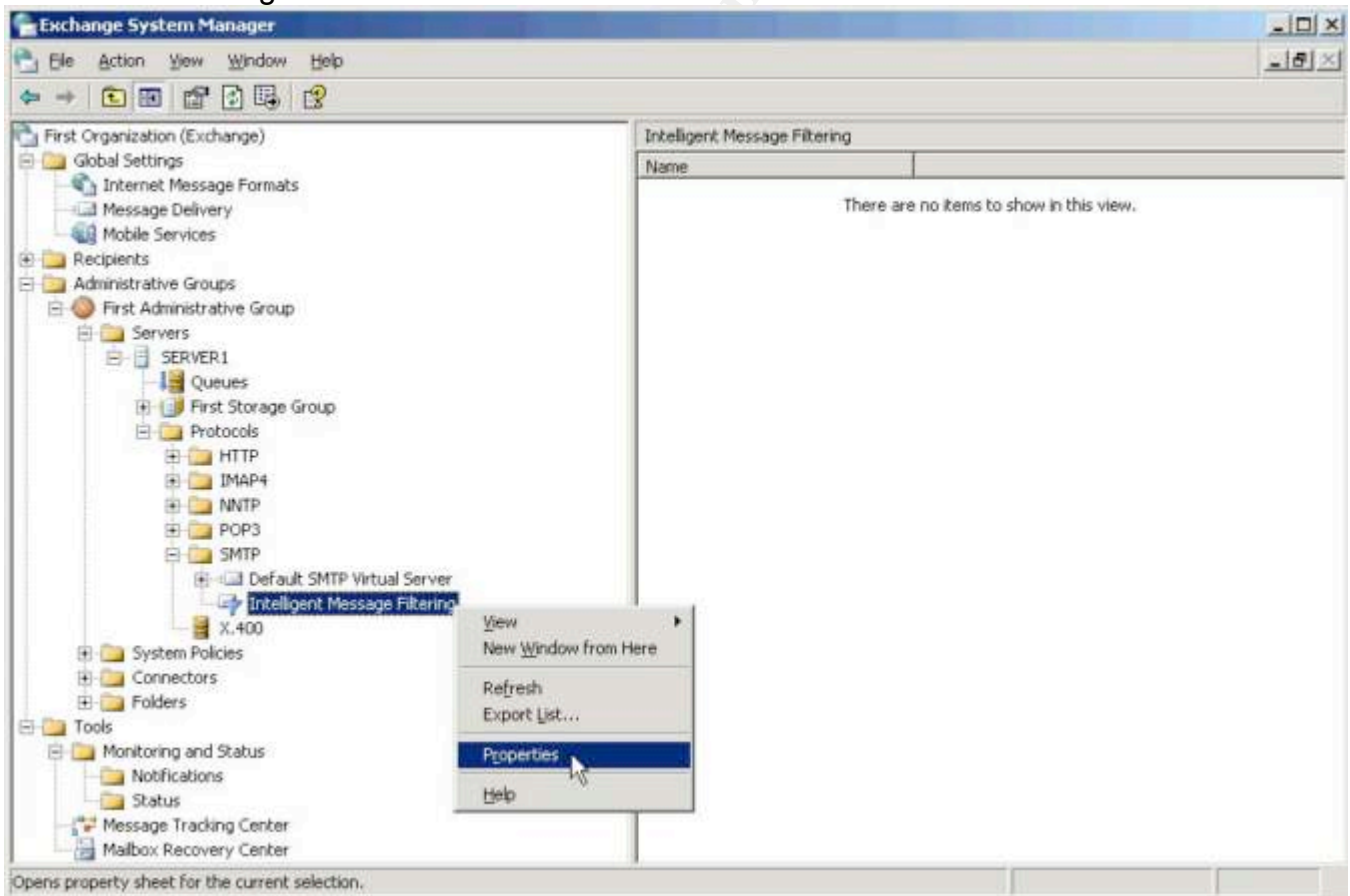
Exchange System Manager

File Action View Window Help

First Organization (Exchange)
Global Settings
Internet Message Formats
Message Delivery
Mobile Services
Recipients
Administrative Groups
First Administrative Group
Servers
SERVER1
Queues
First Storage Group
Protocols
HTTP
IMAP4
NNTP
POP3
SMTP
Default SMTP Virtual Server
Intelligent Message Filtering
X.400
System Policies
Connectors
Folders
Tools
Monitoring and Status
Notifications
Status
Message Tracking Center
Mailbox Recovery Center

Intelligent Message Filtering

Name

There are no items to show in this view.

View
New Window from Here
Refresh
Export List...
Properties
Help

Opens property sheet for the current selection.